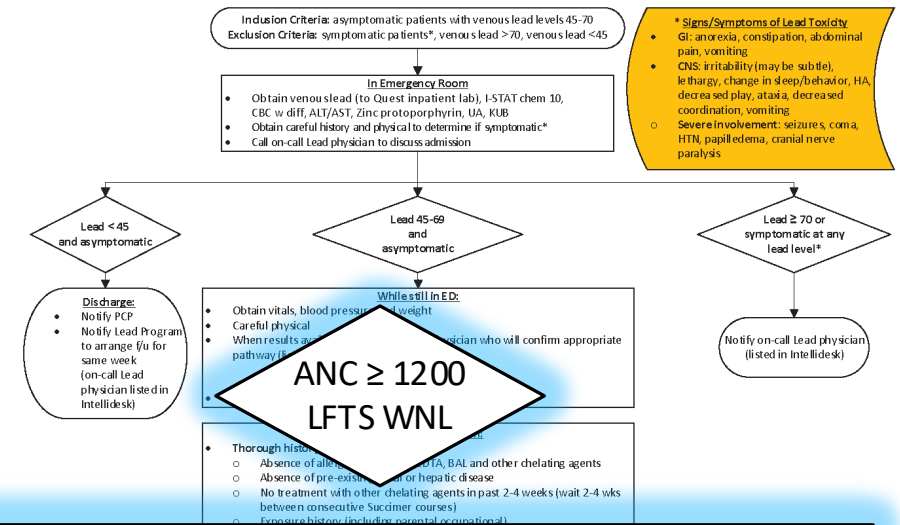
Inclusion Criteria: asymptomatic patients with venous lead levels 45-70
Exclusion Criteria: symptomatic patients*, venous lead >70, venous lead <45

* Signs/Symptoms of Lead Toxicity
- GI: anorexia, constipation, abdominal pain, vomiting
- CNS: irritability (may be subtle), lethargy, change in sleep/behavior, HA, decreased play, ataxia, decreased coordination, vomiting
- Severe involvement: seizures, coma, HTN, papilledema, cranial nerve paralysis

In Emergency Room
- Obtain venous lead (to Quest inpatient lab), I-STAT chem 10, CBC w diff, ALT/AST, Zinc protoporphyrin, UA, KUB
- Obtain careful history and physical to determine if symptomatic*
- Call on-call Lead physician to discuss admission

Lead < 45 and asymptomatic

Lead 45-69 and asymptomatic

Lead ≥ 70 or symptomatic at any lead level*

Discharge:
- Notify PCP
- Notify Lead Program to arrange f/u for same week (on-call Lead physician listed in Intellidesk)

While still in ED:
- Obtain vitals, blood pressu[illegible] weight
- Careful physical
- When results a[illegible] sician who will confirm appropriate pathway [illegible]

ANC ≥ 1200
LFTS WNL

Notify on-call Lead physician (listed in Intellidesk)

- Thorough histor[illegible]
 - Absence of alle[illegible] DTA, BAL and other chelating agents
 - Absence of pre-exist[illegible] or hepatic disease
 - No treatment with other chelating agents in past 2-4 weeks (wait 2-4 wks between consecutive Succimer courses)
 - Exposure history (including parental occupational)